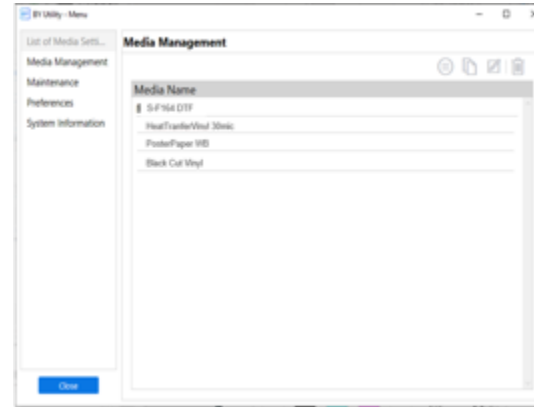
BY Utility - Menu

List of Media Setti...
Media Management
Maintenance
Preferences
System Information

Close

Media Management

Media Name
S-F164 DTF
HeatTransferVinyl 30mic
PosterPaper WB
Black Cut Vinyl